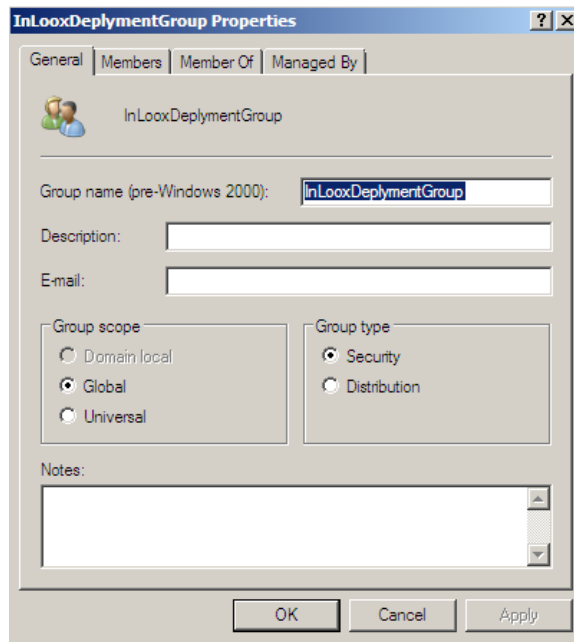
InLooxDeplymentGroup Properties

?
X

General
Members
Member Of
Managed By

InLooxDeplymentGroup

Group name (pre-Windows 2000): InLooxDeplymentGroup

Description:

E-mail:

Group scope
Domain local
Global
Universal

Group type
Security
Distribution

Notes:

OK
Cancel
Apply